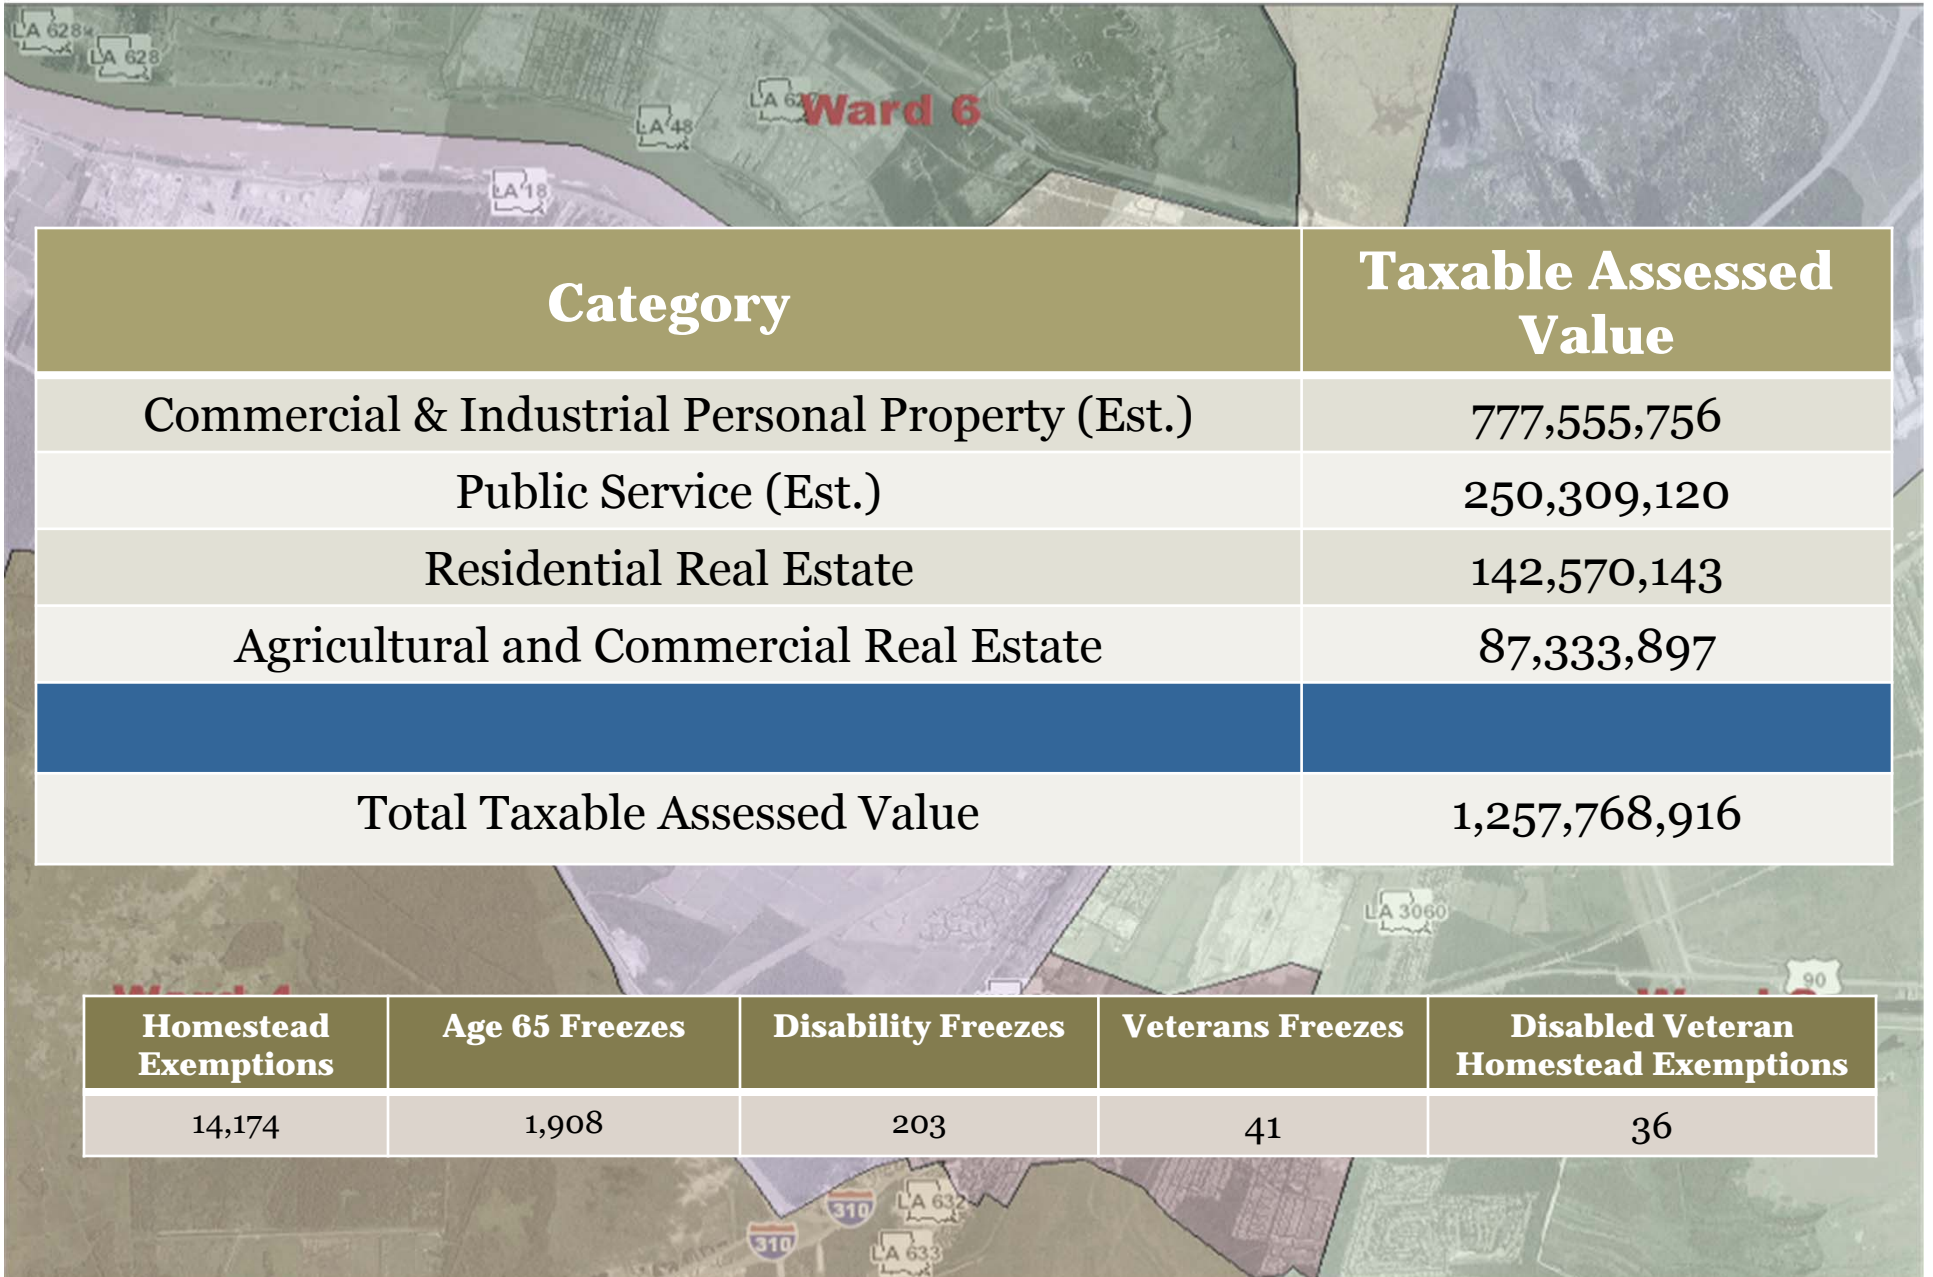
LA 628 LA 628 LA 48 LA 62 Ward 6 LA 18

| Category | Taxable Assessed Value |
|---|---|
| Commercial & Industrial Personal Property (Est.) | 777,555,756 |
| Public Service (Est.) | 250,309,120 |
| Residential Real Estate | 142,570,143 |
| Agricultural and Commercial Real Estate | 87,333,897 |
| | |
| Total Taxable Assessed Value | 1,257,768,916 |

LA 3060 90

| Homestead Exemptions | Age 65 Freezes | Disability Freezes | Veterans Freezes | Disabled Veteran Homestead Exemptions |
|---|---|---|---|---|
| 14,174 | 1,908 | 203 | 41 | 36 |

310 LA 632 310 LA 633